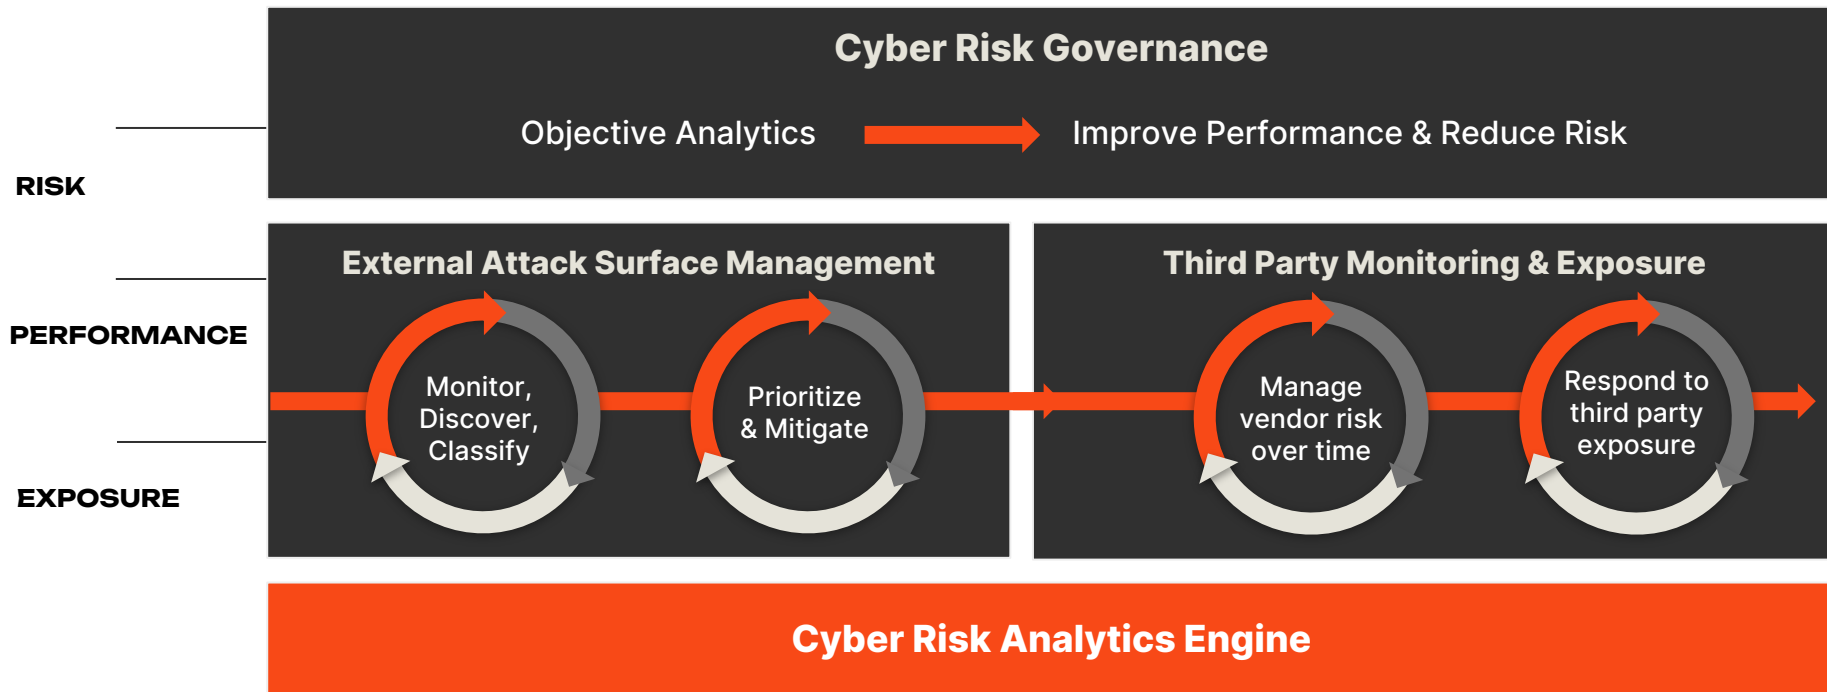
RISK

PERFORMANCE

EXPOSURE

Cyber Risk Governance

Objective Analytics

Improve Performance & Reduce Risk

External Attack Surface Management

Monitor, Discover, Classify

Prioritize & Mitigate

Third Party Monitoring & Exposure

Manage vendor risk over time

Respond to third party exposure

Cyber Risk Analytics Engine